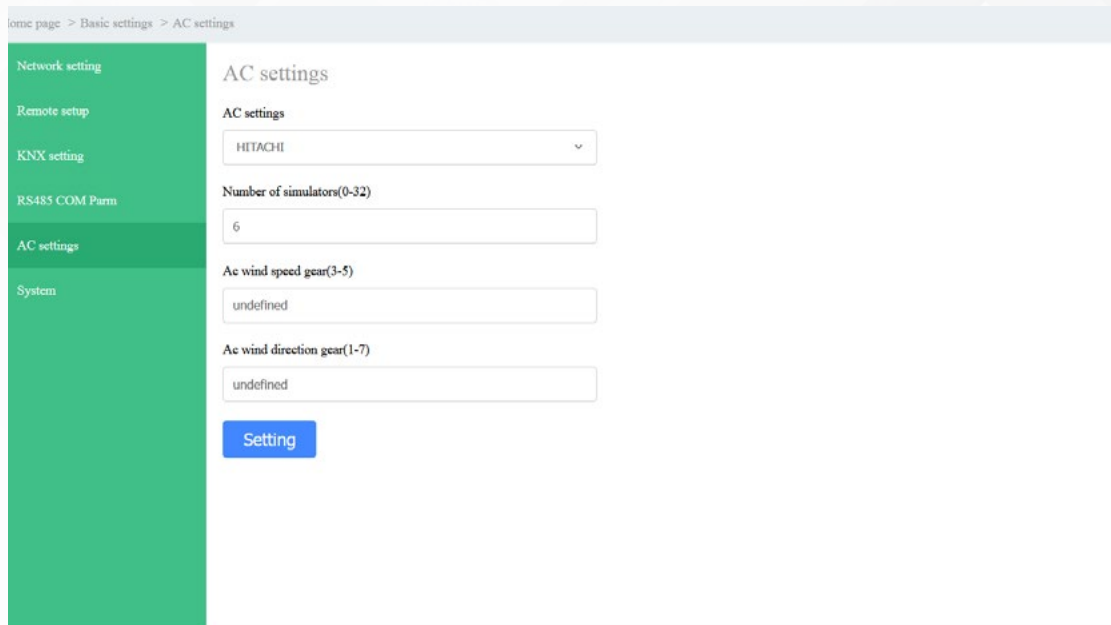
ome page > Basic settings > AC settings

Network setting

Remote setup

KNX setting

RS485 COM Parm

AC settings

System

AC settings

AC settings

HITACHI

Number of simulators(0-32)

6

Ac wind speed gear(3-5)

undefined

Ac wind direction gear(1-7)

undefined

Setting